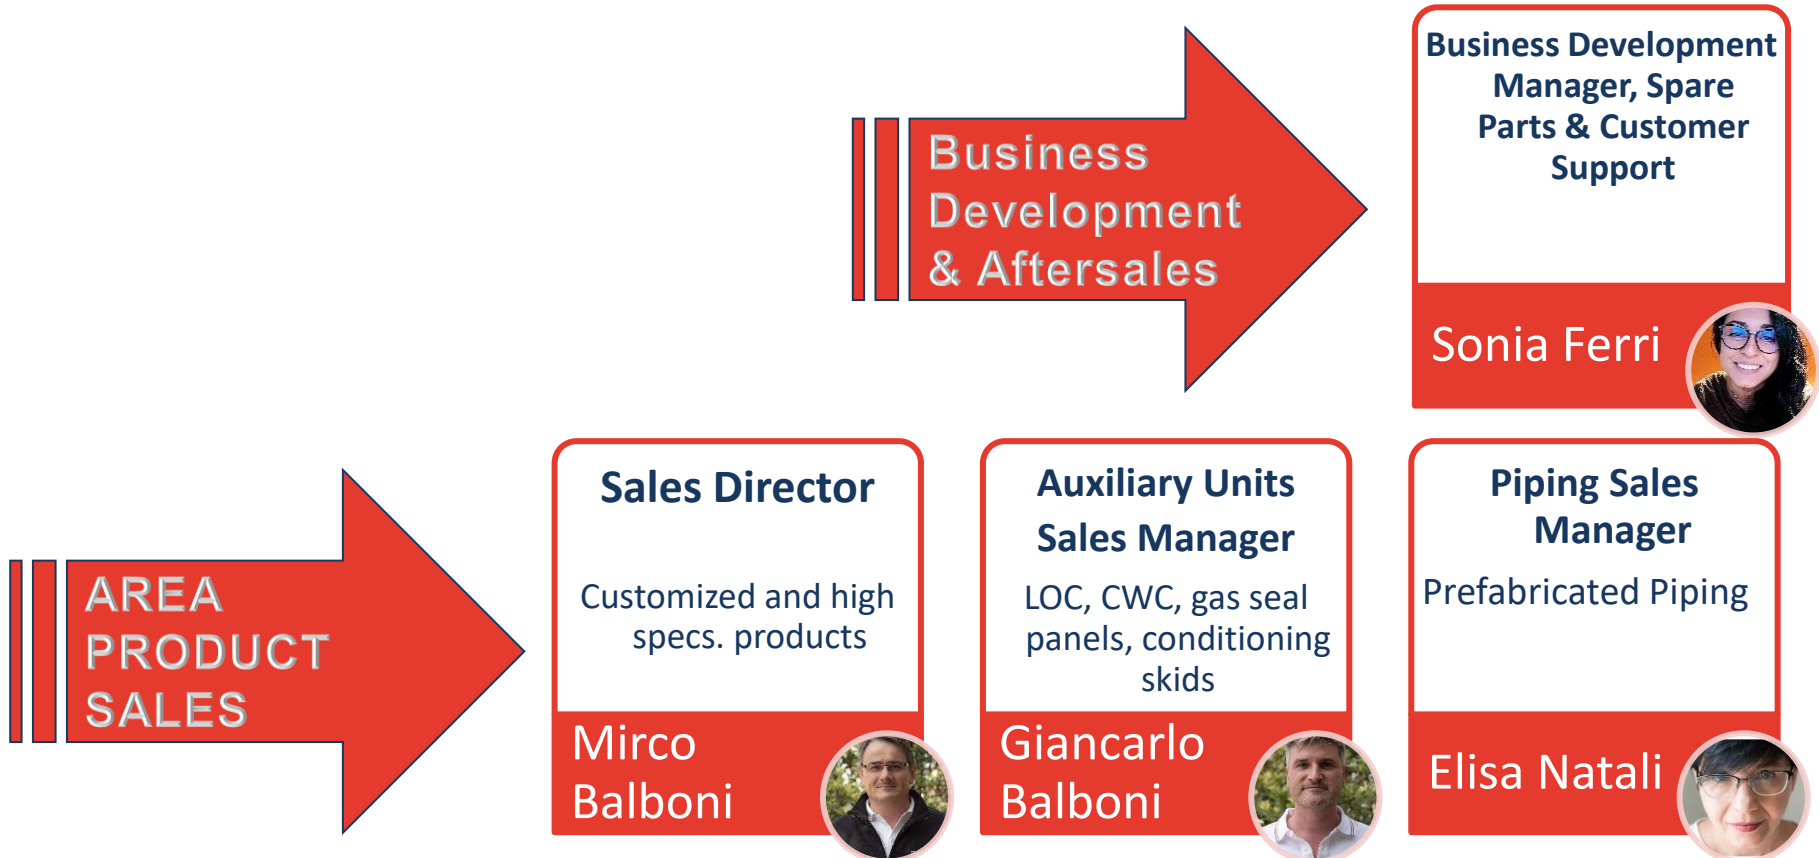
Business Development & Aftersales

Business Development Manager, Spare Parts & Customer Support

Sonia Ferri

AREA PRODUCT SALES

Sales Director

Customized and high specs. products

Mirco Balboni

Auxiliary Units Sales Manager

LOC, CWC, gas seal panels, conditioning skids

Giancarlo Balboni

Piping Sales Manager

Prefabricated Piping

Elisa Natali